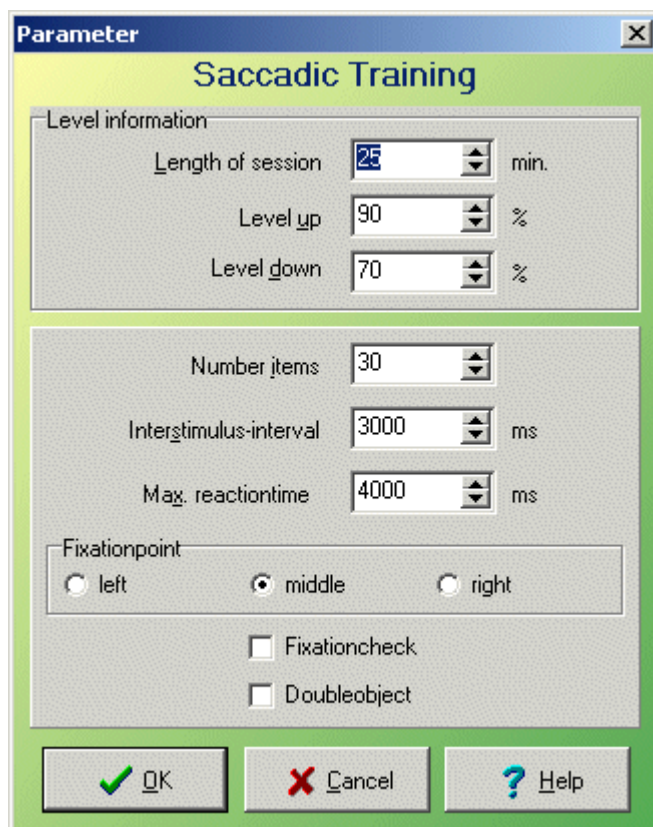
Parameter

Saccadic Training

Level information

Length of session 25 min.

Level up 90 %

Level down 70 %

Number items 30

Interstimulus-interval 3000 ms

Max. reactiontime 4000 ms

Fixationpoint

left middle right

Fixationcheck

Doubleobject

OK Cancel Help